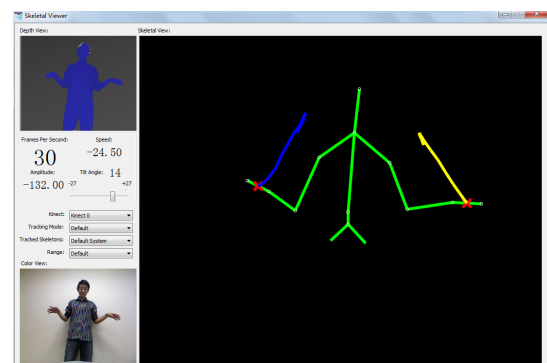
Skeletal Viewer

Depth View:

Skeletal View:

Frames Per Second:

Speed:

30

-24.50

Amplitude:

Tilt Angle:

14

-132.00

-27

+27

Kinect:

Kinect 0

Tracking Mode:

Default

Tracked Skeletons:

Default System

Range:

Default

Color View: